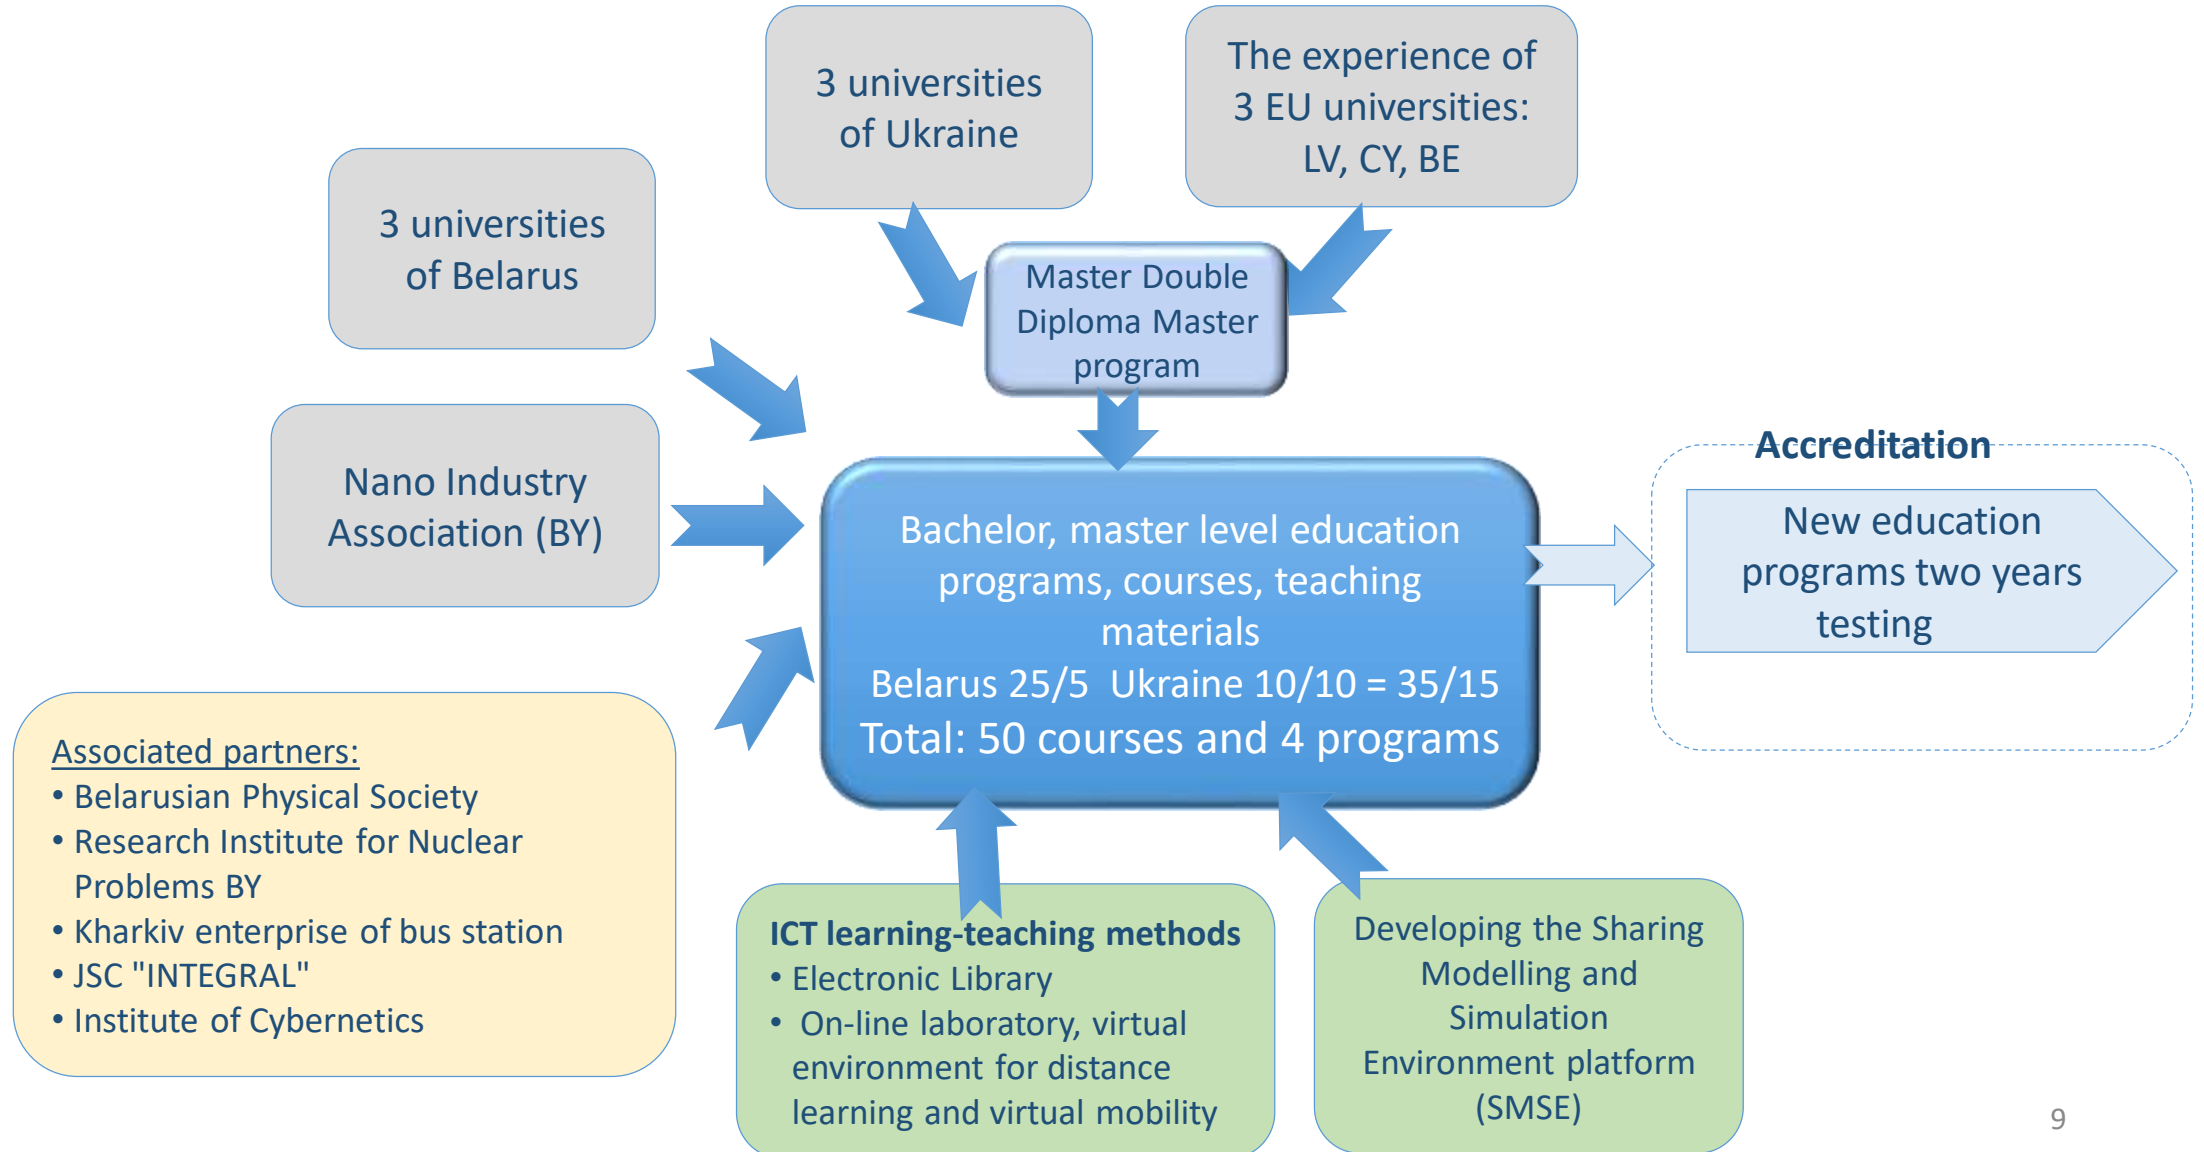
3 universities of Ukraine

The experience of 3 EU universities: LV, CY, BE

3 universities of Belarus

Master Double Diploma Master program

Nano Industry Association (BY)

Bachelor, master level education programs, courses, teaching materials
Belarus 25/5 Ukraine 10/10 = 35/15
Total: 50 courses and 4 programs

Accreditation

New education programs two years testing

Associated partners:
• Belarusian Physical Society
• Research Institute for Nuclear Problems BY
• Kharkiv enterprise of bus station
• JSC "INTEGRAL"
• Institute of Cybernetics

ICT learning-teaching methods
• Electronic Library
• On-line laboratory, virtual environment for distance learning and virtual mobility

Developing the Sharing Modelling and Simulation Environment platform (SMSE)

9